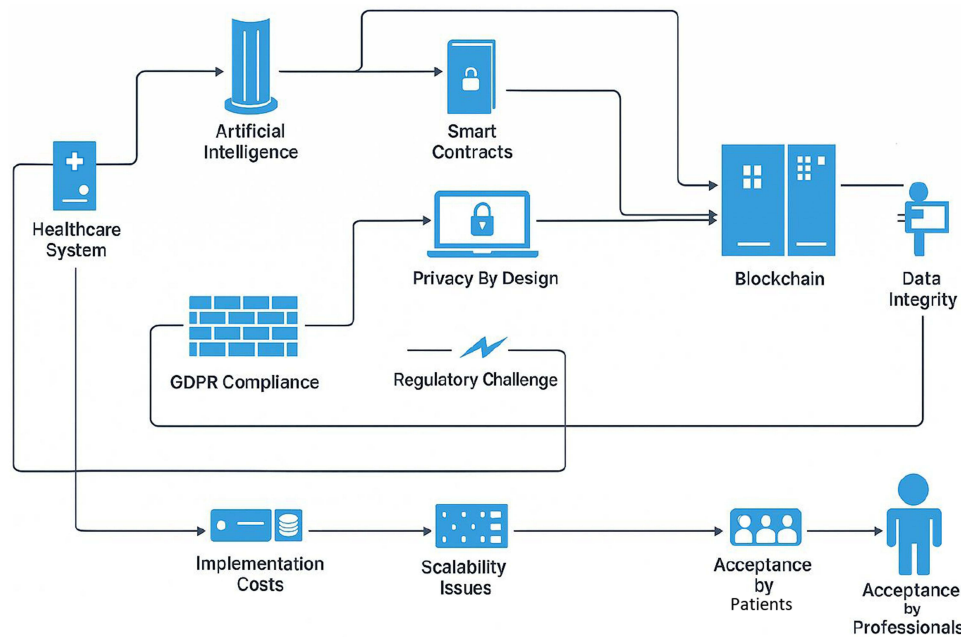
Artificial Intelligence

Smart Contracts

Healthcare System

Privacy By Design

Blockchain

Data Integrity

GDPR Compliance

Regulatory Challenge

Implementation Costs

Scalability Issues

Acceptance by Patients

Acceptance by Professionals